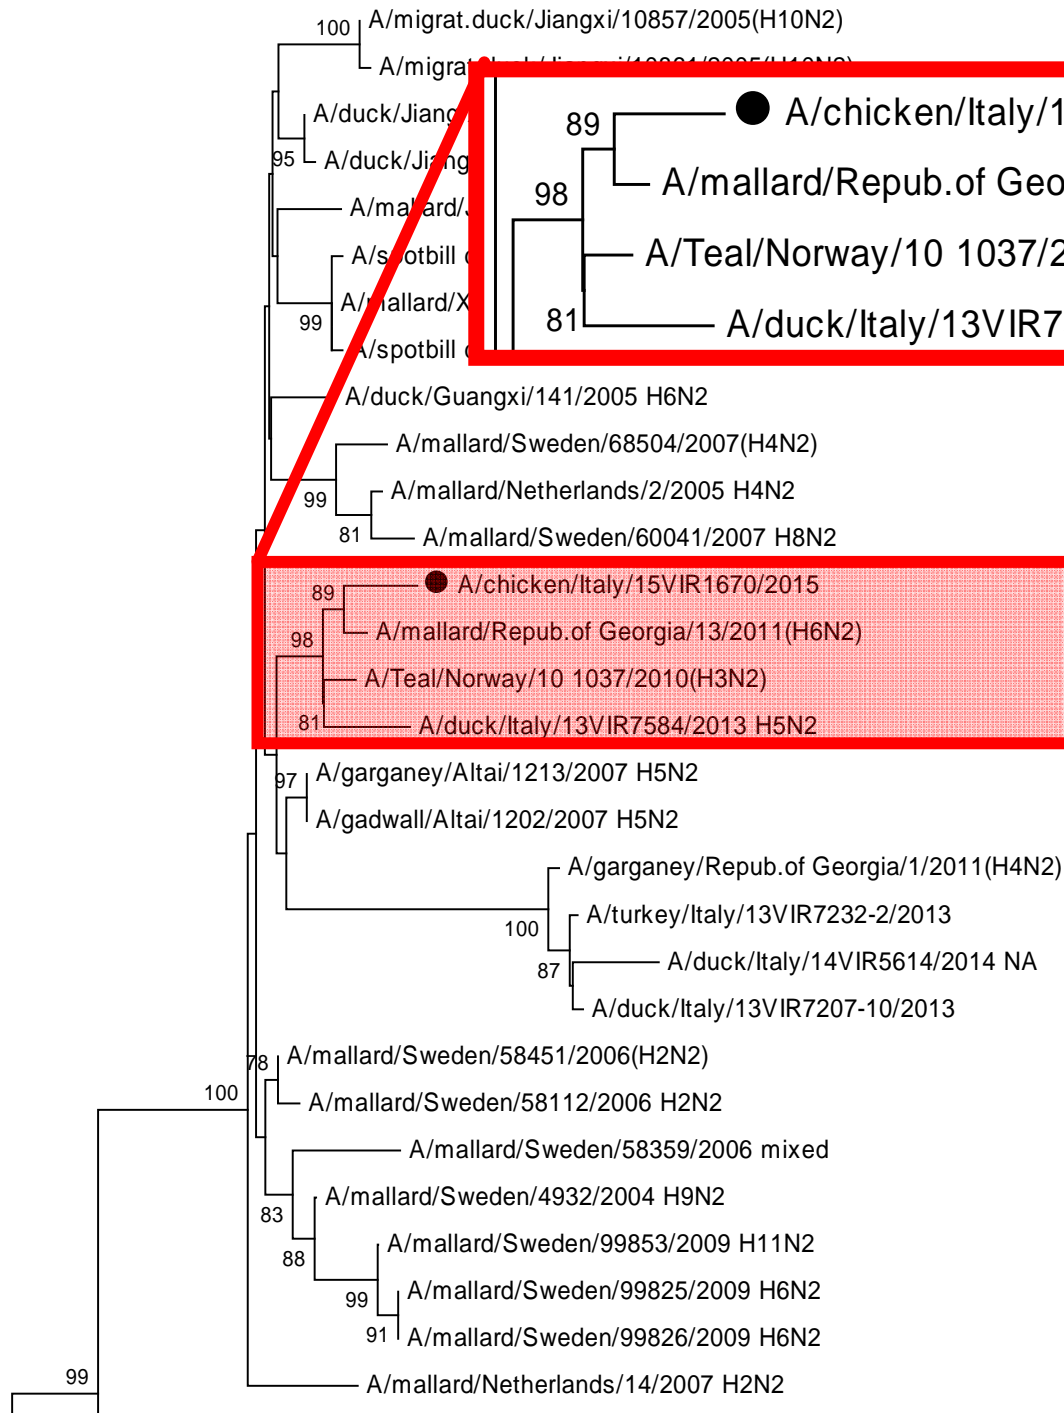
100 A/migrat.duck/Jiangxi/10857/2005(H10N2)
A/migrat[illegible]
A/duck/Jian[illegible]
95 A/duck/Ji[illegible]
A/ma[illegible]ard/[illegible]
A/s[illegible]otbill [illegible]
A/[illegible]allard/X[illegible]
99
A/spotbill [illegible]

89 A/chicken/Italy/1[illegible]
98 A/mallard/Repub.of Geo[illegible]
A/Teal/Norway/10 1037/2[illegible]
81 A/duck/Italy/13VIR7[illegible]

A/duck/Guangxi/141/2005 H6N2
A/mallard/Sweden/68504/2007(H4N2)
99 A/mallard/Netherlands/2/2005 H4N2
81 A/mallard/Sweden/60041/2007 H8N2
89 A/chicken/Italy/15VIR1670/2015
98 A/mallard/Repub.of Georgia/13/2011(H6N2)
A/Teal/Norway/10 1037/2010(H3N2)
81 A/duck/Italy/13VIR7584/2013 H5N2
97 A/garganey/Altai/1213/2007 H5N2
A/gadwall/Altai/1202/2007 H5N2
A/garganey/Repub.of Georgia/1/2011(H4N2)
100 A/turkey/Italy/13VIR7232-2/2013
87 A/duck/Italy/14VIR5614/2014 NA
A/duck/Italy/13VIR7207-10/2013
78 A/mallard/Sweden/58451/2006(H2N2)
100 A/mallard/Sweden/58112/2006 H2N2
A/mallard/Sweden/58359/2006 mixed
A/mallard/Sweden/4932/2004 H9N2
83
A/mallard/Sweden/99853/2009 H11N2
88
99 A/mallard/Sweden/99825/2009 H6N2
91 A/mallard/Sweden/99826/2009 H6N2
A/mallard/Netherlands/14/2007 H2N2
99